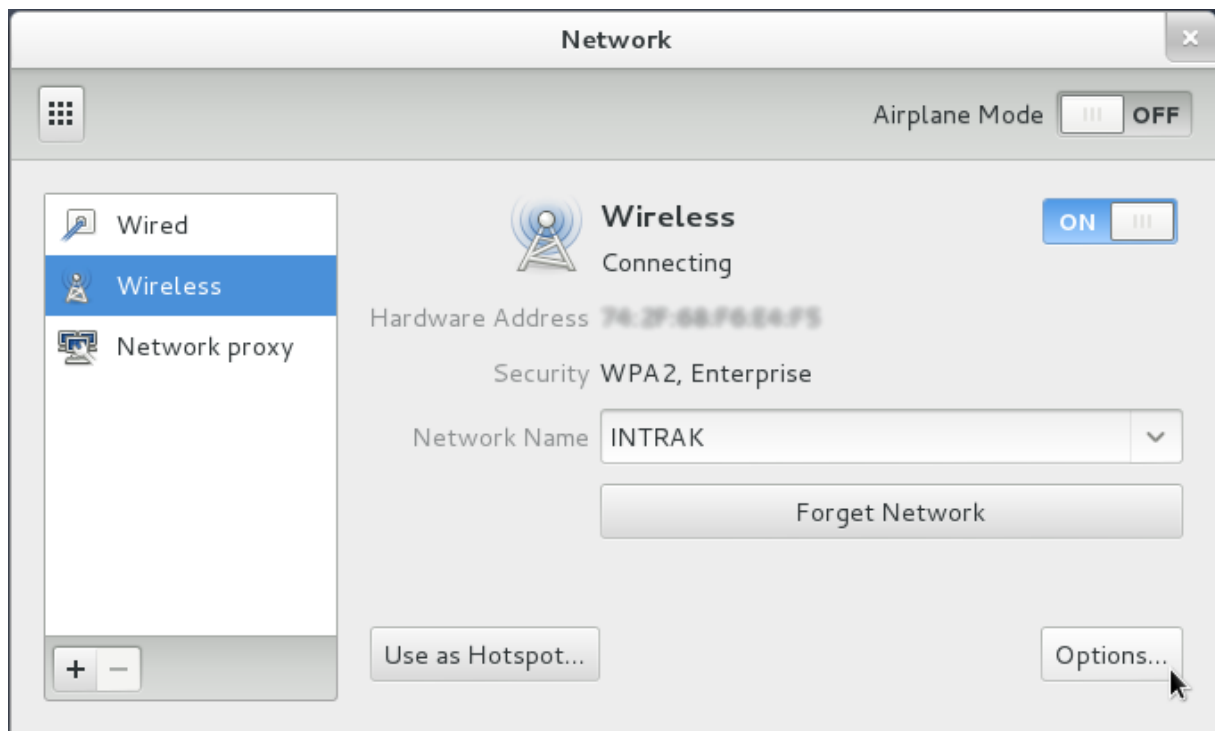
Network
×

Airplane Mode OFF

Wired
Wireless
Network proxy

+ −

Wireless
Connecting

ON

Hardware Address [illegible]

Security WPA2, Enterprise

Network Name INTRAK

Forget Network

Use as Hotspot...

Options...